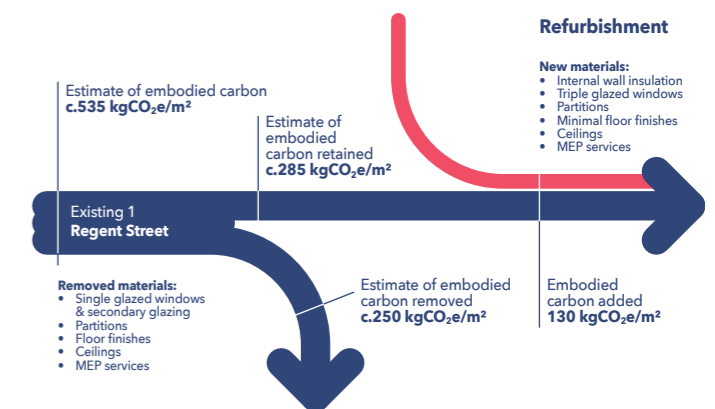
Refurbishment

New materials:
- Internal wall insulation
- Triple glazed windows
- Partitions
- Minimal floor finishes
- Ceilings
- MEP services

Estimate of embodied carbon
c.535 kgCO$_2$e/m²

Estimate of embodied carbon retained
c.285 kgCO$_2$e/m²

Existing 1
Regent Street

Removed materials:
- Single glazed windows & secondary glazing
- Partitions
- Floor finishes
- Ceilings
- MEP services

Estimate of embodied carbon removed
c.250 kgCO$_2$e/m²

Embodied carbon added
130 kgCO$_2$e/m²